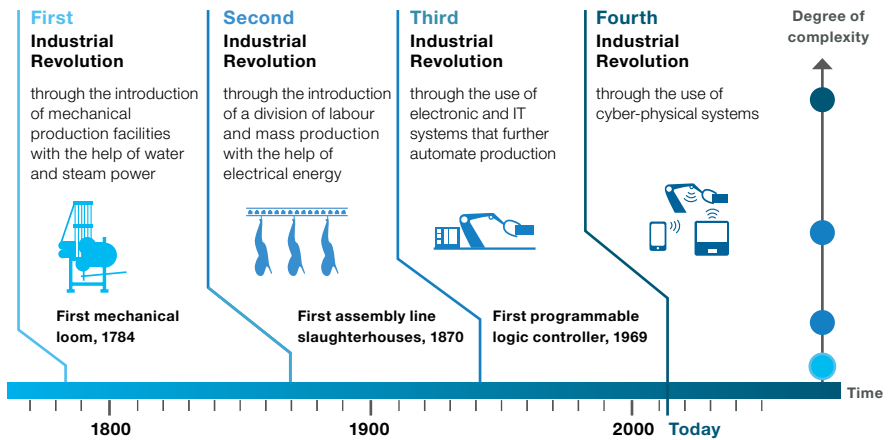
First
Industrial
Revolution

through the introduction of mechanical production facilities with the help of water and steam power

First mechanical loom, 1784

Second
Industrial
Revolution

through the introduction of a division of labour and mass production with the help of electrical energy

First assembly line slaughterhouses, 1870

Third
Industrial
Revolution

through the use of electronic and IT systems that further automate production

First programmable logic controller, 1969

Fourth
Industrial
Revolution

through the use of cyber-physical systems

Degree of complexity

Time

1800

1900

2000

Today